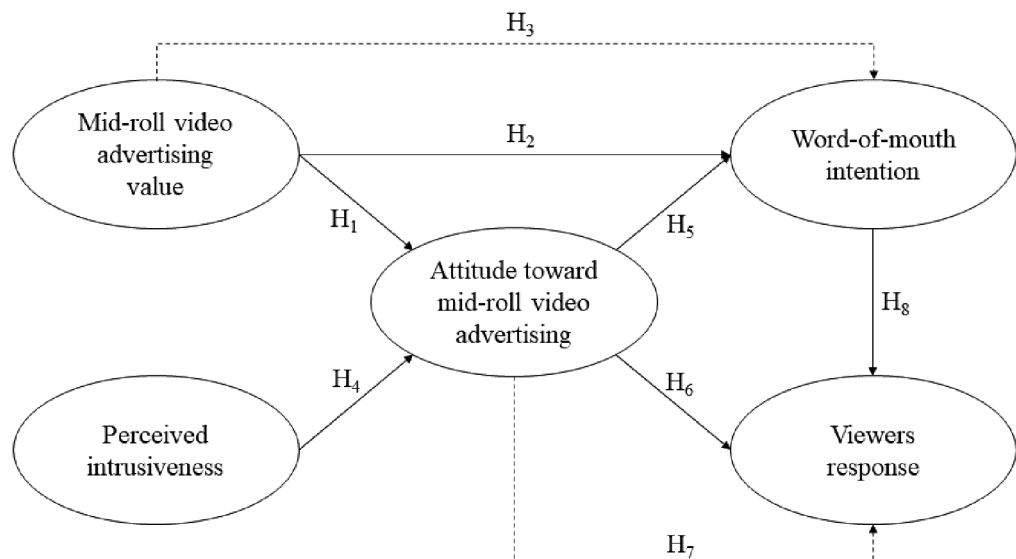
$H_3$

Mid-roll video advertising value

$H_2$

Word-of-mouth intention

$H_1$

$H_5$

Attitude toward mid-roll video advertising

$H_8$

$H_4$

$H_6$

Perceived intrusiveness

Viewers response

$H_7$